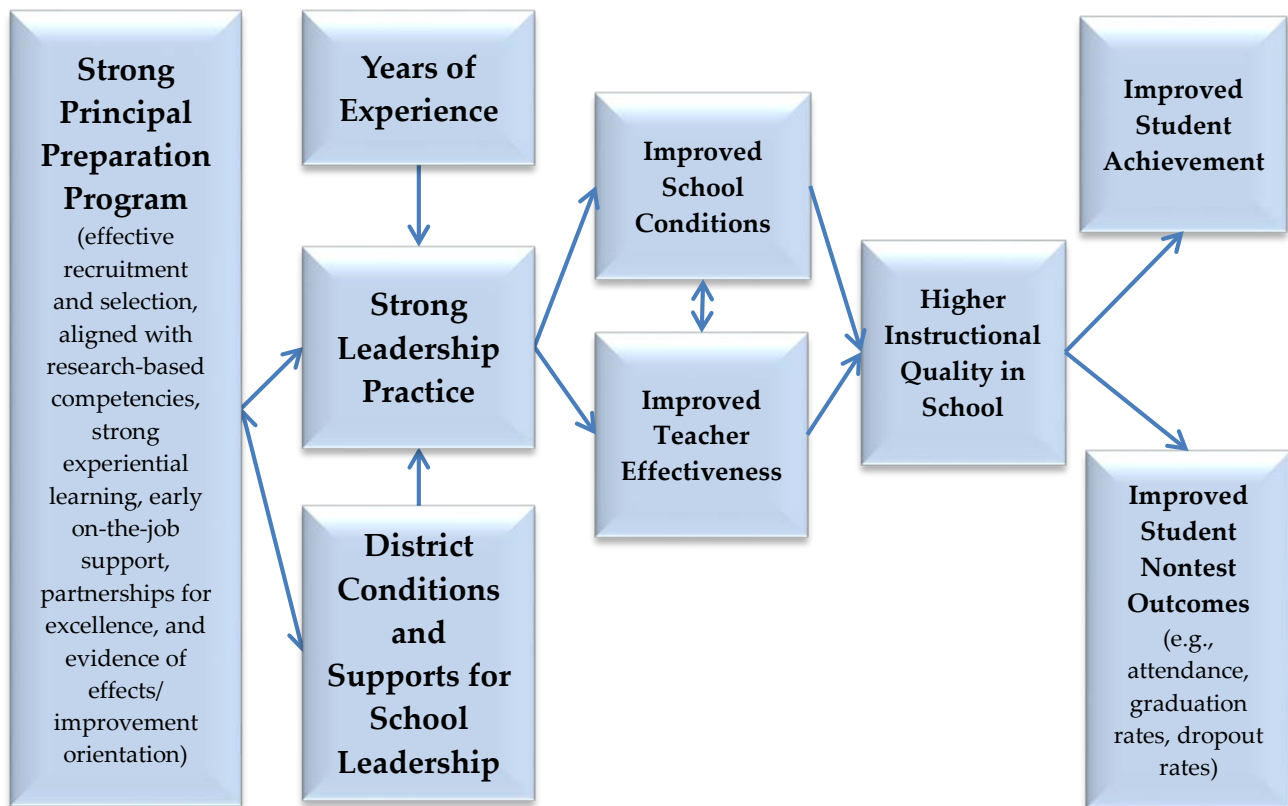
Strong Principal Preparation Program
(effective recruitment and selection, aligned with research-based competencies, strong experiential learning, early on-the-job support, partnerships for excellence, and evidence of effects/ improvement orientation)

Years of Experience

Strong Leadership Practice

District Conditions and Supports for School Leadership

Improved School Conditions

Improved Teacher Effectiveness

Higher Instructional Quality in School

Improved Student Achievement

Improved Student Nontest Outcomes
(e.g., attendance, graduation rates, dropout rates)